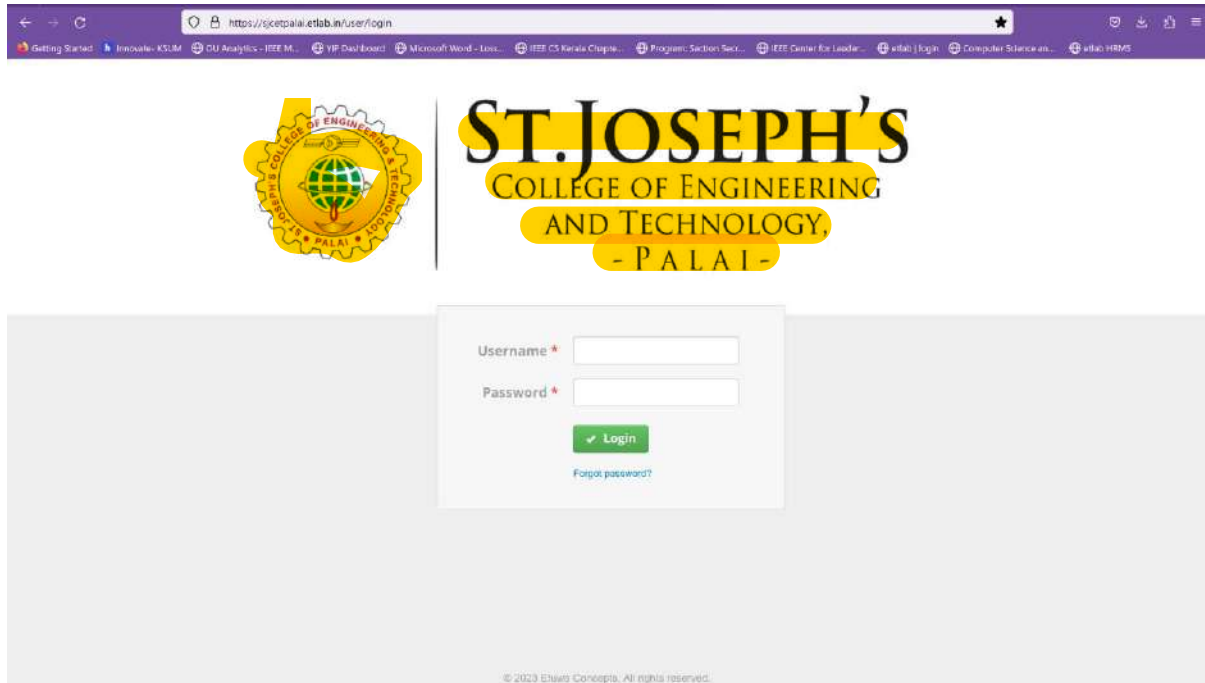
https://sjcetpalai.etlab.in/user/login

Getting Started | Innovate- KSUM | OU Analytics - IEEE M... | YP Dashboard | Microsoft Word - Loss... | IEEE CS Kerala Chapte... | Program: Section Secr... | IEEE Center for Leader... | etlab | login | Computer Science an... | etlab HRMS

ST. JOSEPH'S COLLEGE OF ENGINEERING & TECHNOLOGY PALAI

ST.JOSEPH'S
COLLEGE OF ENGINEERING
AND TECHNOLOGY,
- PALAI -

Username *

Password *

Login

Forgot password?

© 2023 Etlab Concepts. All rights reserved.